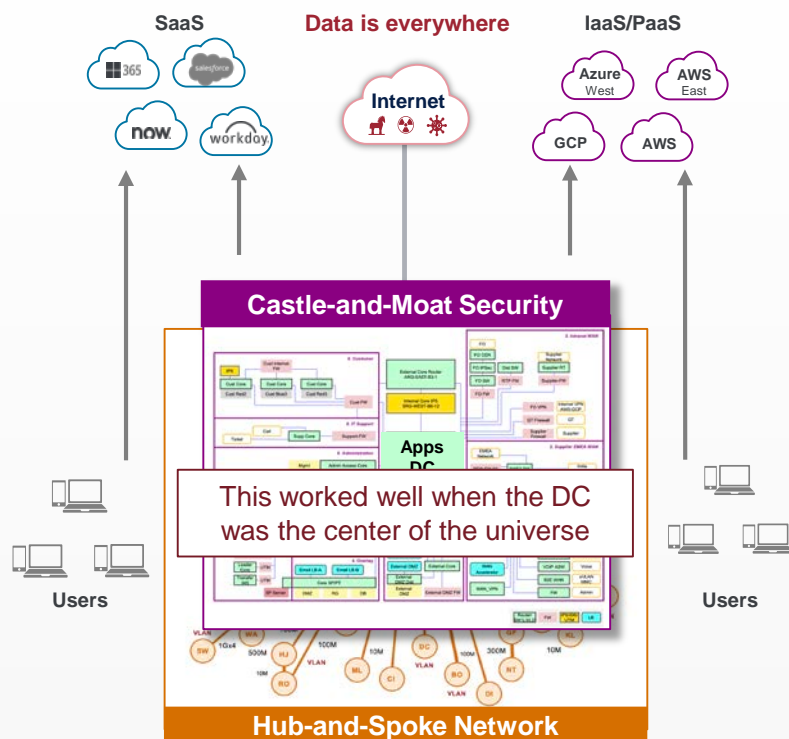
SaaS

Data is everywhere

IaaS/PaaS

365

salesforce

now.

workday

Internet

Azure
West

AWS
East

GCP

AWS

Castle-and-Moat Security

Apps
DC

This worked well when the DC was the center of the universe

Users

Users

VLAN

1Gx4

SW

WA

530M

HJ

10M

RO

100M

VLAN

ML

10M

CI

DC

VLAN

BO

VLAN

DI

300M

NT

10M

KL

Hub-and-Spoke Network